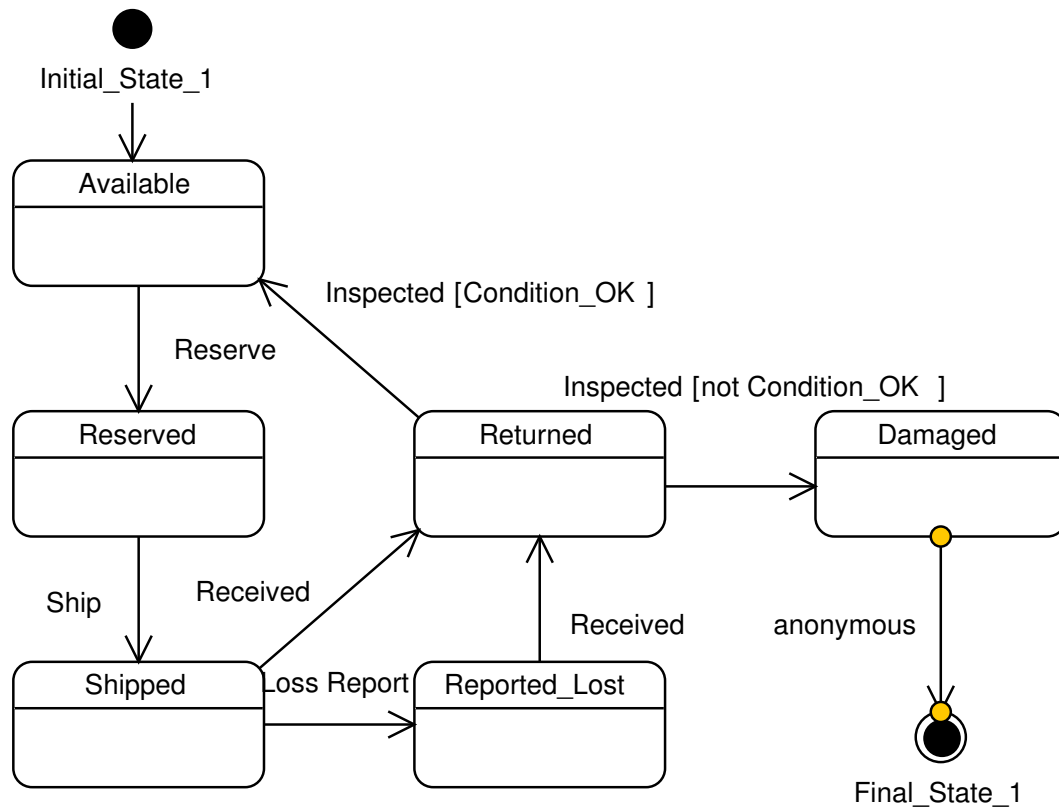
Initial_State_1

Available

Inspected [Condition_OK ]

Reserve

Inspected [not Condition_OK ]

Reserved

Returned

Damaged

Ship

Received

Received

anonymous

Shipped

Loss Report

Reported_Lost

Final_State_1